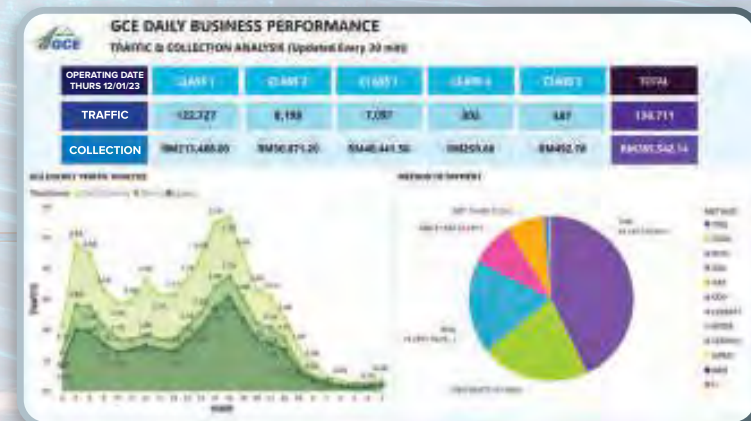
GCE DAILY BUSINESS PERFORMANCE

TRAFFIC & COLLECTION ANALYSIS (Updated Every 30 min)

GCE

| OPERATING DATE THURS 12/01/23 | CLASS 1 | CLASS 2 | CLASS 3 | CLASS 4 | CLASS 5 | TOTAL |
|---|---|---|---|---|---|---|
| TRAFFIC | 122,727 | 8,193 | 7,097 | 306 | 387 | 138,711 |
| COLLECTION | RM213,488.00 | RM50,871.20 | RM40,441.50 | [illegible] | RM492.10 | RM305,542.14 |

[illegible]

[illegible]

TRAFFIC

HOUR

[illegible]